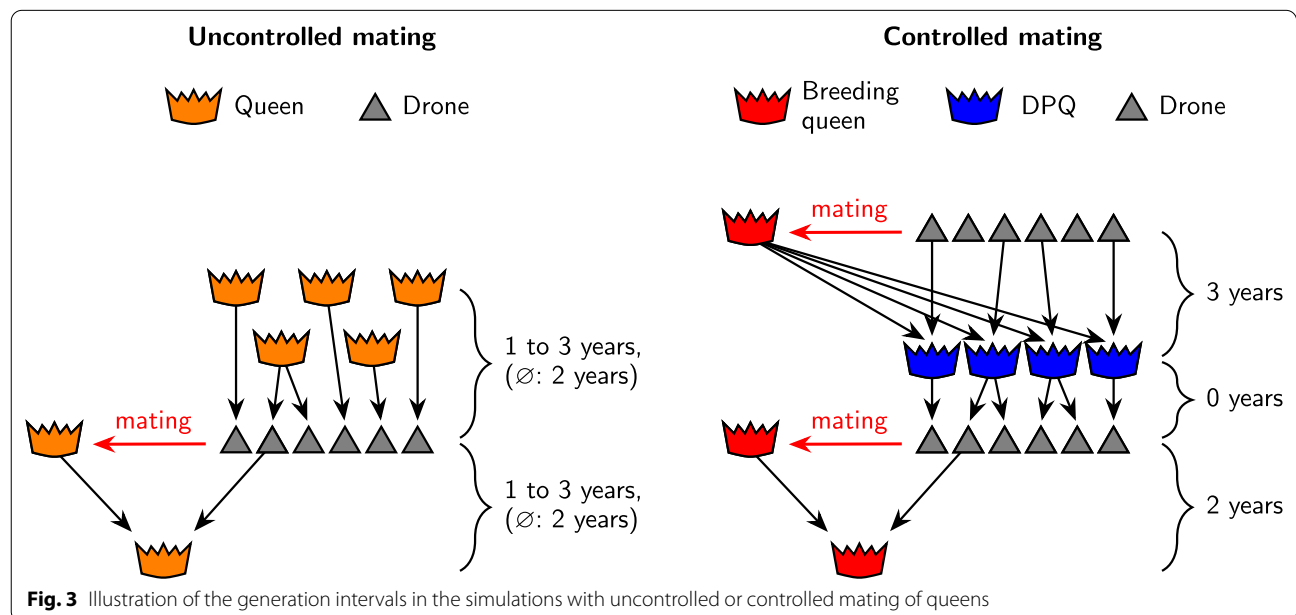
Uncontrolled mating

Queen Drone

mating

1 to 3 years, (∅: 2 years)

1 to 3 years, (∅: 2 years)

Controlled mating

Breeding queen DPQ Drone

mating

3 years

0 years

mating

2 years

**Fig. 3** Illustration of the generation intervals in the simulations with uncontrolled or controlled mating of queens